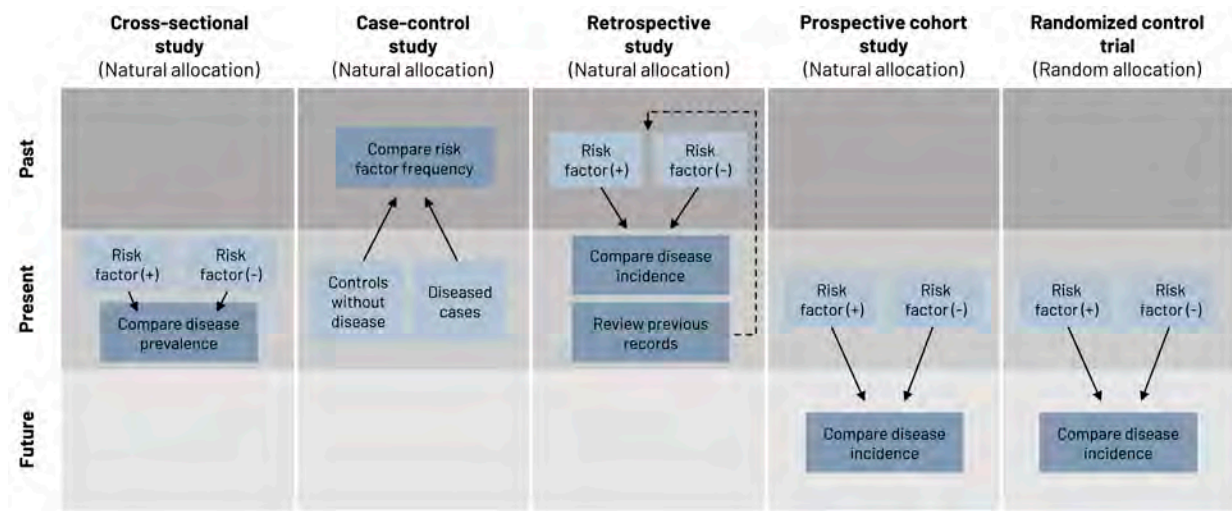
Cross-sectional study (Natural allocation)

Case-control study (Natural allocation)

Retrospective study (Natural allocation)

Prospective cohort study (Natural allocation)

Randomized control trial (Random allocation)

Past

Present

Future

Risk factor (+)
Risk factor (-)
Compare disease prevalence

Compare risk factor frequency
Controls without disease
Diseased cases

Risk factor (+)
Risk factor (-)
Compare disease incidence
Review previous records

Risk factor (+)
Risk factor (-)
Compare disease incidence

Risk factor (+)
Risk factor (-)
Compare disease incidence